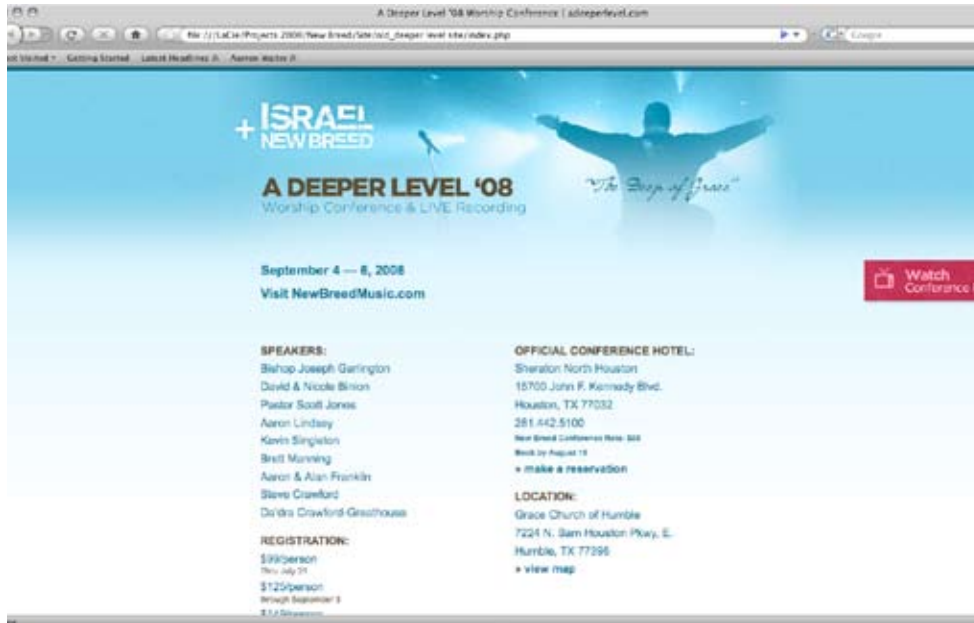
A Deeper Level '08 Worship Conference | adeeperlevel.com

file:///LaCie/Projects 2008/New Breed/Site/old_deeper level site/index.php

Google

Most Visited ▾ Getting Started Latest Headlines ⁄ Aaron Waller ⁄

+ ISRAEL NEW BREED

A DEEPER LEVEL '08
Worship Conference & LIVE Recording

"The Deep of Grace"

Watch Conference

September 4 — 6, 2008
Visit NewBreedMusic.com

SPEAKERS:
Bishop Joseph Garlington
David & Nicole Binion
Pastor Scott Jones
Aaron Lindsey
Kevin Singleton
Brett Manning
Aaron & Alan Franklin
Steve Crawford
Da'dra Crawford-Greathouse

REGISTRATION:
$99/person
Thru July 31
$125/person
through September 3
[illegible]

OFFICIAL CONFERENCE HOTEL:
Sheraton North Houston
15700 John F. Kennedy Blvd.
Houston, TX 77032
281.442.5100
New Breed Conference Rate: $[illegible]
Book by August 15
» make a reservation

LOCATION:
Grace Church of Humble
7224 N. Sam Houston Pkwy. E.
Humble, TX 77396
» view map